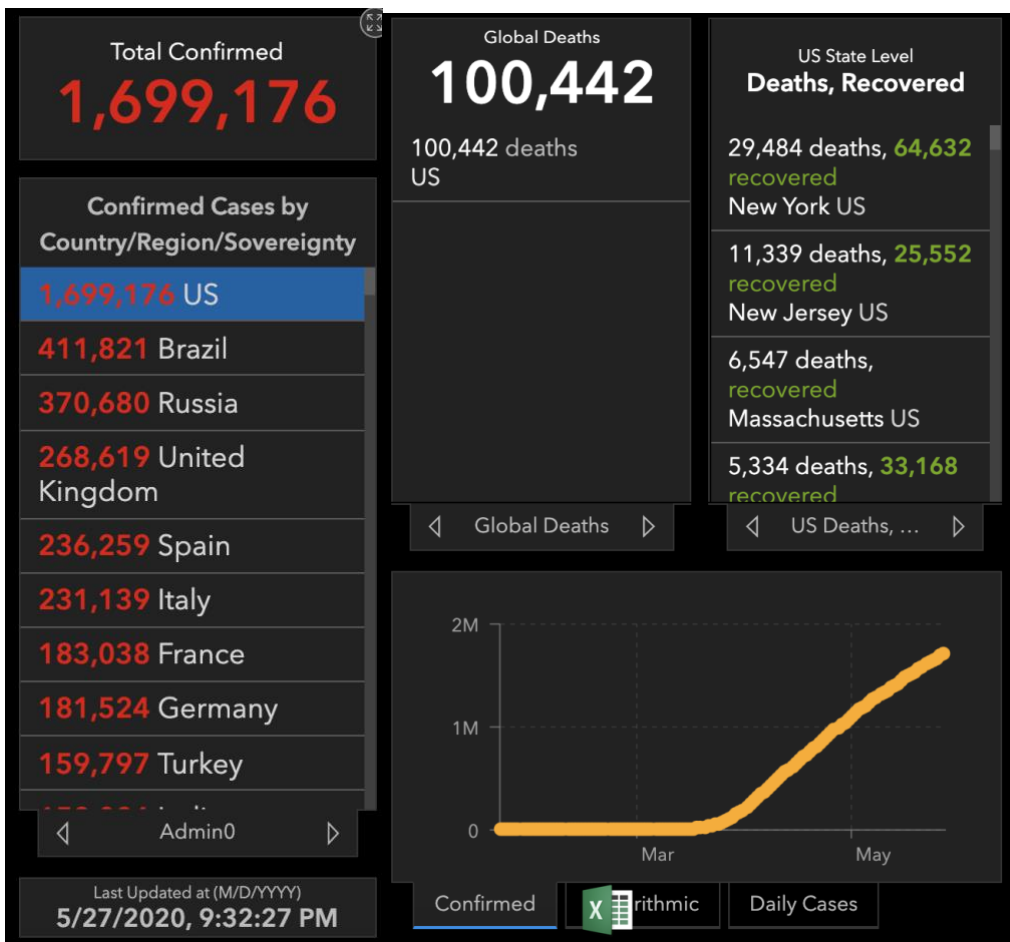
Total Confirmed
1,699,176

Confirmed Cases by Country/Region/Sovereignty
1,699,176 US
411,821 Brazil
370,680 Russia
268,619 United Kingdom
236,259 Spain
231,139 Italy
183,038 France
181,524 Germany
159,797 Turkey
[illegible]

Admin0

Last Updated at (M/D/YYYY)
5/27/2020, 9:32:27 PM

Global Deaths
100,442
100,442 deaths
US

Global Deaths

US State Level
Deaths, Recovered
29,484 deaths, 64,632 recovered
New York US
11,339 deaths, 25,552 recovered
New Jersey US
6,547 deaths, recovered
Massachusetts US
5,334 deaths, 33,168 recovered

US Deaths, ...

2M
1M
0
Mar
May

Confirmed
X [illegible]rithmic
Daily Cases